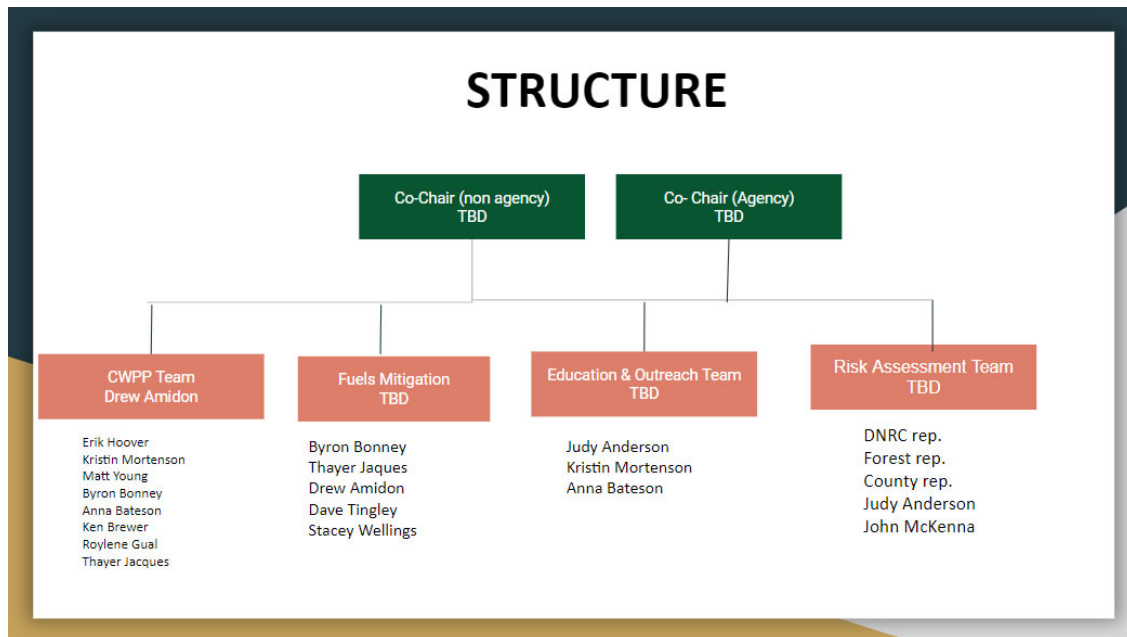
STRUCTURE

Co-Chair (non agency)
TBD

Co- Chair (Agency)
TBD

CWPP Team
Drew Amidon

Erik Hoover
Kristin Mortenson
Matt Young
Byron Bonney
Anna Bateson
Ken Brewer
Roylene Gual
Thayer Jacques

Fuels Mitigation
TBD

Byron Bonney
Thayer Jaques
Drew Amidon
Dave Tingley
Stacey Wellings

Education & Outreach Team
TBD

Judy Anderson
Kristin Mortenson
Anna Bateson

Risk Assessment Team
TBD

DNRC rep.
Forest rep.
County rep.
Judy Anderson
John McKenna